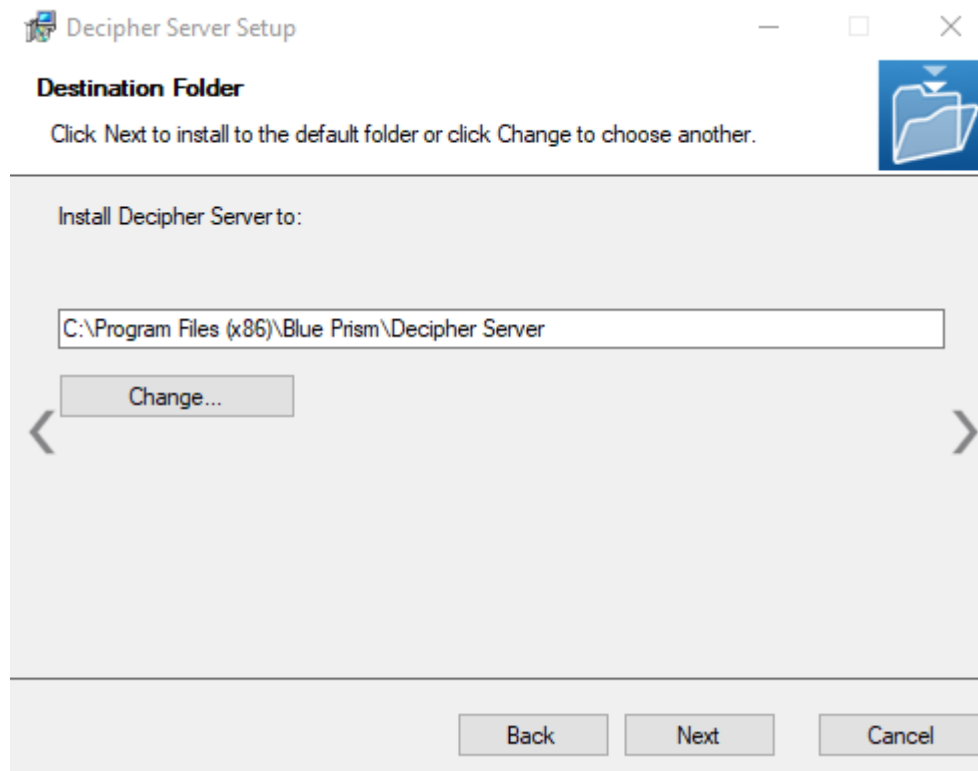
Decipher Server Setup

Destination Folder

Click Next to install to the default folder or click Change to choose another.

Install Decipher Server to:

C:\Program Files (x86)\Blue Prism\Decipher Server

Change...

Back Next Cancel